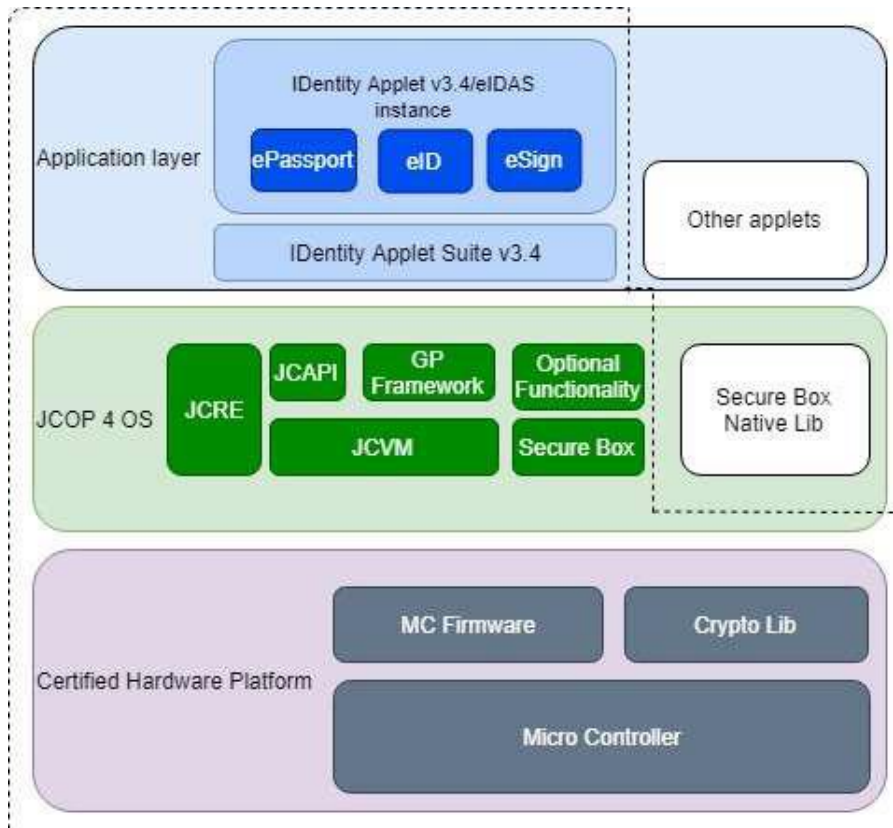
Application layer

IDentity Applet v3.4/eIDAS instance

ePassport

eID

eSign

IDentity Applet Suite v3.4

Other applets

JCOP 4 OS

JCRE

JCAPI

GP Framework

Optional Functionality

JCVM

Secure Box

Secure Box Native Lib

Certified Hardware Platform

MC Firmware

Crypto Lib

Micro Controller